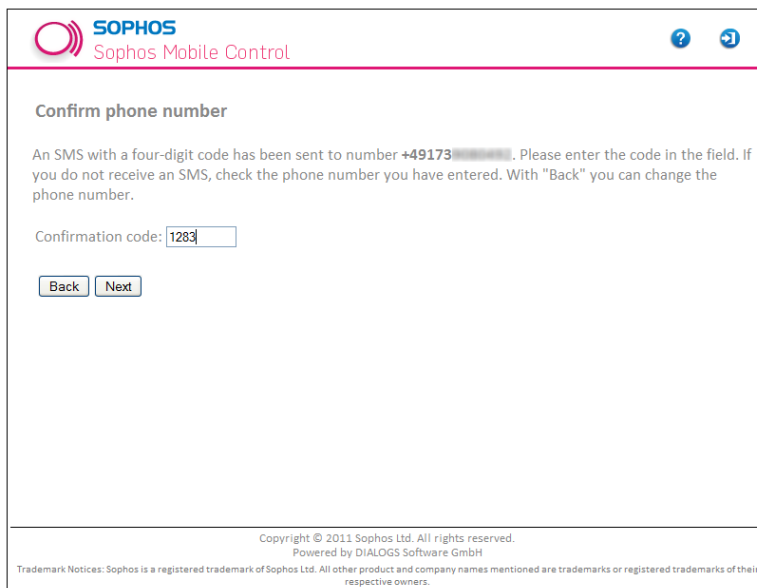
SOPHOS
Sophos Mobile Control

Confirm phone number

An SMS with a four-digit code has been sent to number +49173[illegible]. Please enter the code in the field. If you do not receive an SMS, check the phone number you have entered. With "Back" you can change the phone number.

Confirmation code: 1283

Back Next

Copyright © 2011 Sophos Ltd. All rights reserved.
Powered by DIALOGS Software GmbH
Trademark Notices: Sophos is a registered trademark of Sophos Ltd. All other product and company names mentioned are trademarks or registered trademarks of their respective owners.